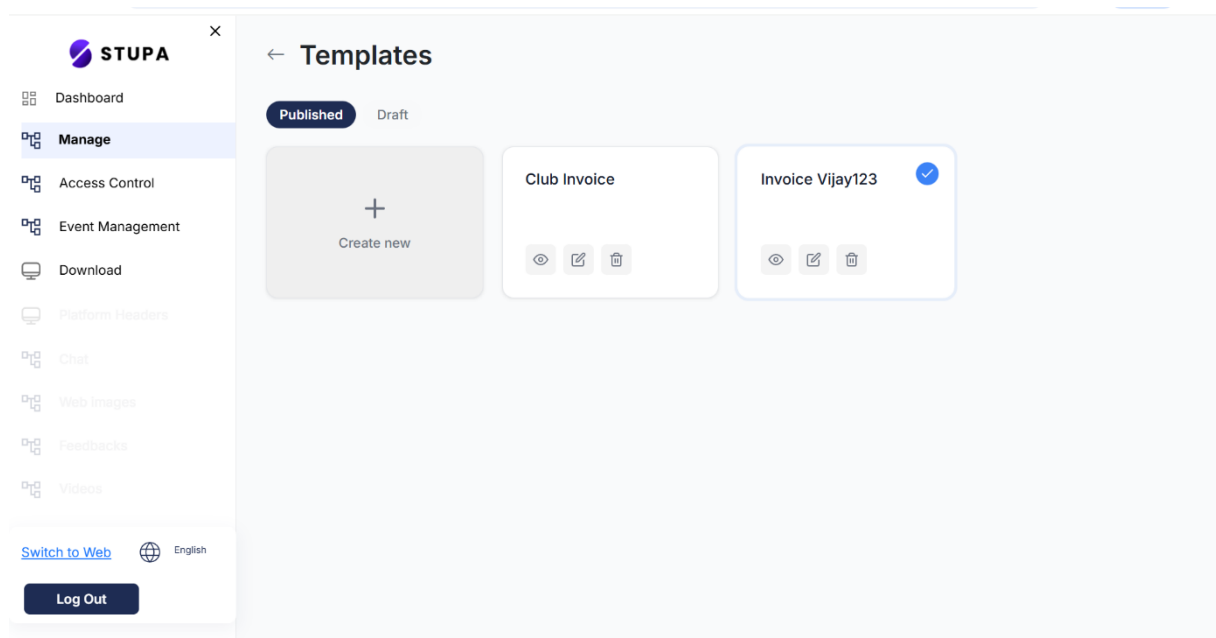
STUPA

Dashboard

Manage

Access Control

Event Management

Download

Platform Headers

Chat

Web Images

Feedbacks

Videos

Switch to Web

English

Log Out

← Templates

Published

Draft

+

Create new

Club Invoice

Invoice Vijay123